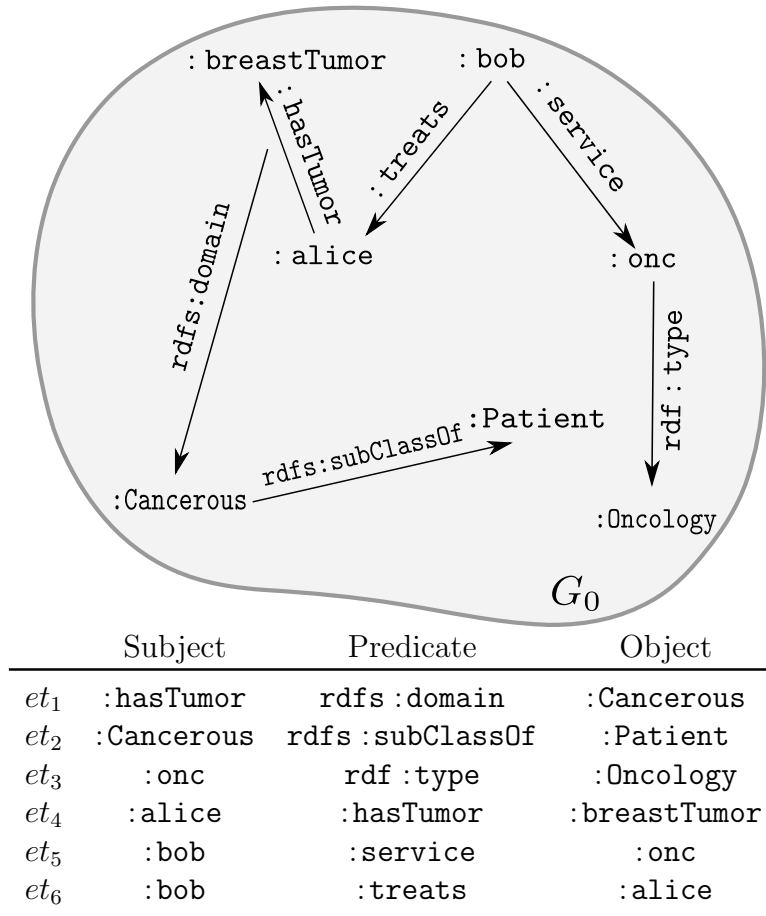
: breastTumor
: bob
:hasTumor
:treats
:service
: alice
: onc
rdfs:domain
rdf : type
:Patient
rdfs:subClassOf
:Cancerous
:Oncology
$G_0$

| | Subject | Predicate | Object |
|---|---|---|---|
| $et_1$ | :hasTumor | rdfs :domain | :Cancerous |
| $et_2$ | :Cancerous | rdfs :subClassOf | :Patient |
| $et_3$ | :onc | rdf :type | :Oncology |
| $et_4$ | :alice | :hasTumor | :breastTumor |
| $et_5$ | :bob | :service | :onc |
| $et_6$ | :bob | :treats | :alice |